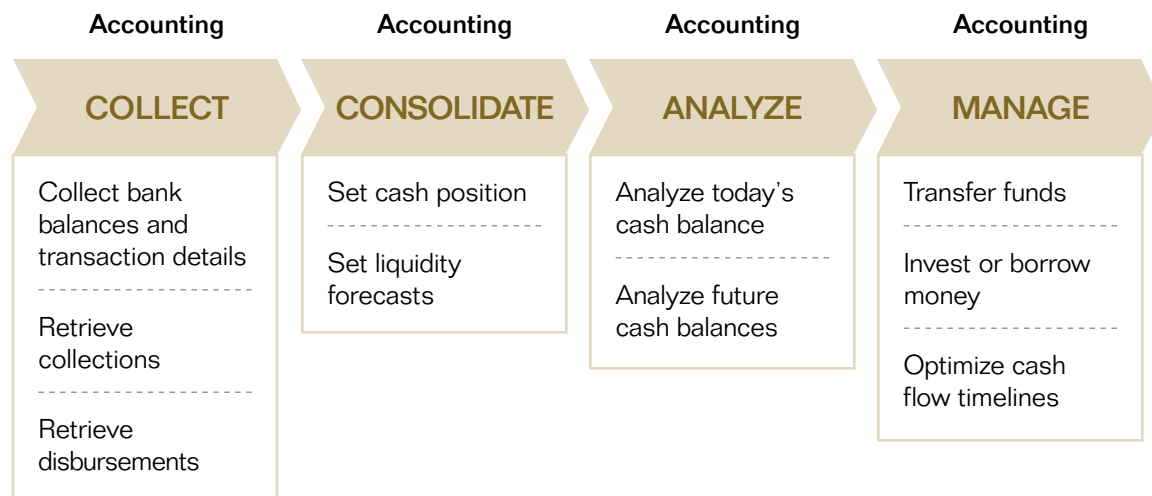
Accounting

COLLECT

Collect bank balances and transaction details

Retrieve collections

Retrieve disbursements

Accounting

CONSOLIDATE

Set cash position

Set liquidity forecasts

Accounting

ANALYZE

Analyze today's cash balance

Analyze future cash balances

Accounting

MANAGE

Transfer funds

Invest or borrow money

Optimize cash flow timelines